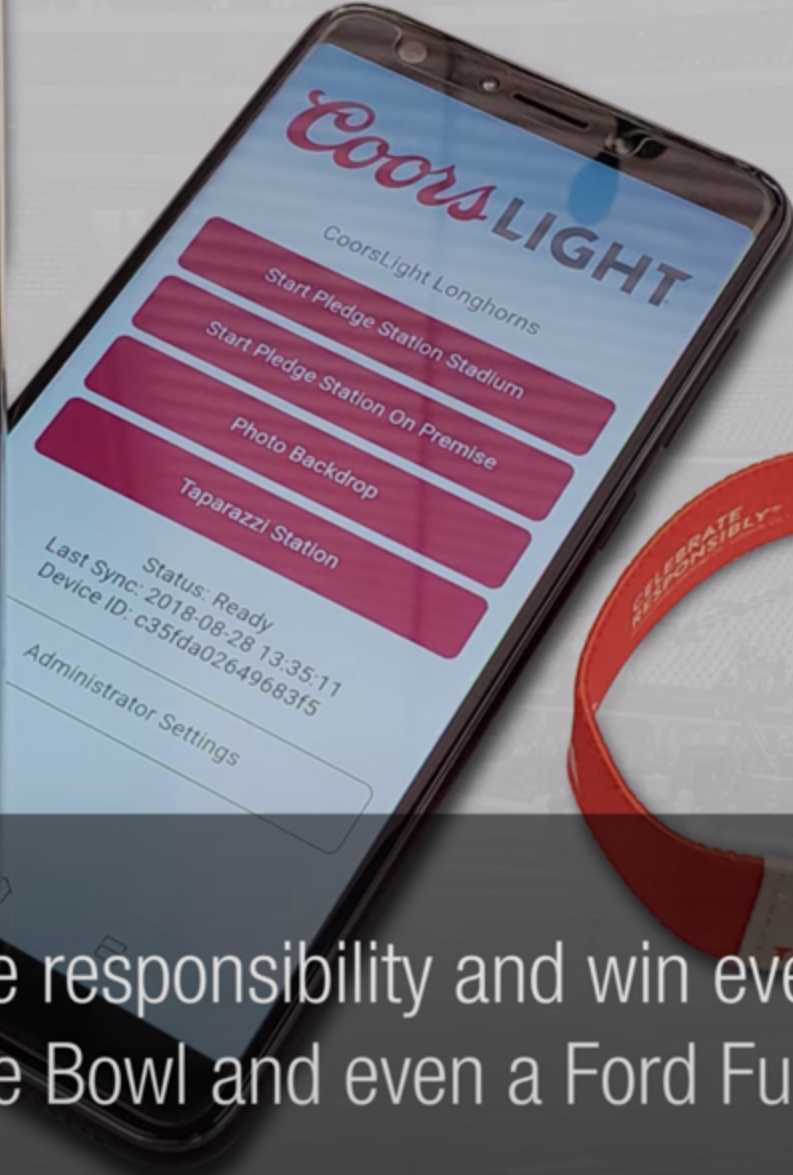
Coors LIGHT

CoorsLight Longhorns

Start Pledge Station Stadium

Start Pledge Station On Premise

Photo Backdrop

Taparazzi Station

Status: Ready
Last Sync: 2018-08-28 13:35:11
Device ID: c35fda02649683f5

Administrator Settings

CELEBRATE RESPONSIBLY

e responsibility and win eve
e Bowl and even a Ford Fu